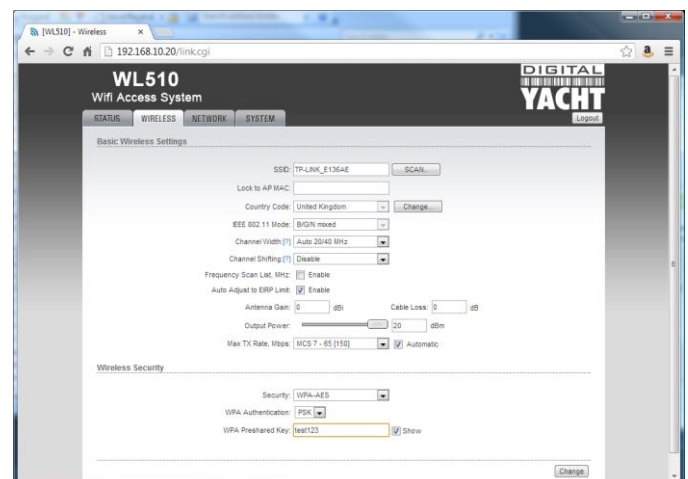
[WL510] - Wireless ×

192.168.10.20/link.cgi

WL510
Wifi Access System

DIGITAL
YACHT

STATUS WIRELESS NETWORK SYSTEM

Logout

Basic Wireless Settings

SSID: TP-LINK_E136AE SCAN...

Lock to AP MAC:

Country Code: United Kingdom Change...

IEEE 802.11 Mode: B/G/N mixed

Channel Width:[?] Auto 20/40 MHz

Channel Shifting:[?] Disable

Frequency Scan List, MHz: Enable

Auto Adjust to EIRP Limit: Enable

Antenna Gain: 0 dBi Cable Loss: 0 dB

Output Power: 20 dBm

Max TX Rate, Mbps: MCS 7 - 65 [150] Automatic

Wireless Security

Security: WPA-AES

WPA Authentication: PSK

WPA Preshared Key: test123 Show

Change